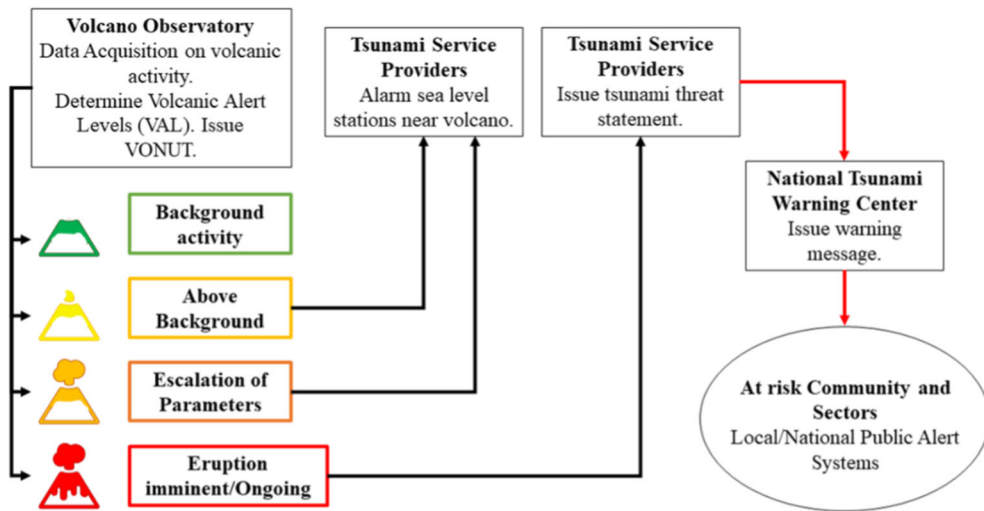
Volcano Observatory
Data Acquisition on volcanic activity.
Determine Volcanic Alert Levels (VAL). Issue VONUT.

Tsunami Service Providers
Alarm sea level stations near volcano.

Tsunami Service Providers
Issue tsunami threat statement.

Background activity

Above Background

Escalation of Parameters

Eruption imminent/Ongoing

National Tsunami Warning Center
Issue warning message.

At risk Community and Sectors
Local/National Public Alert Systems